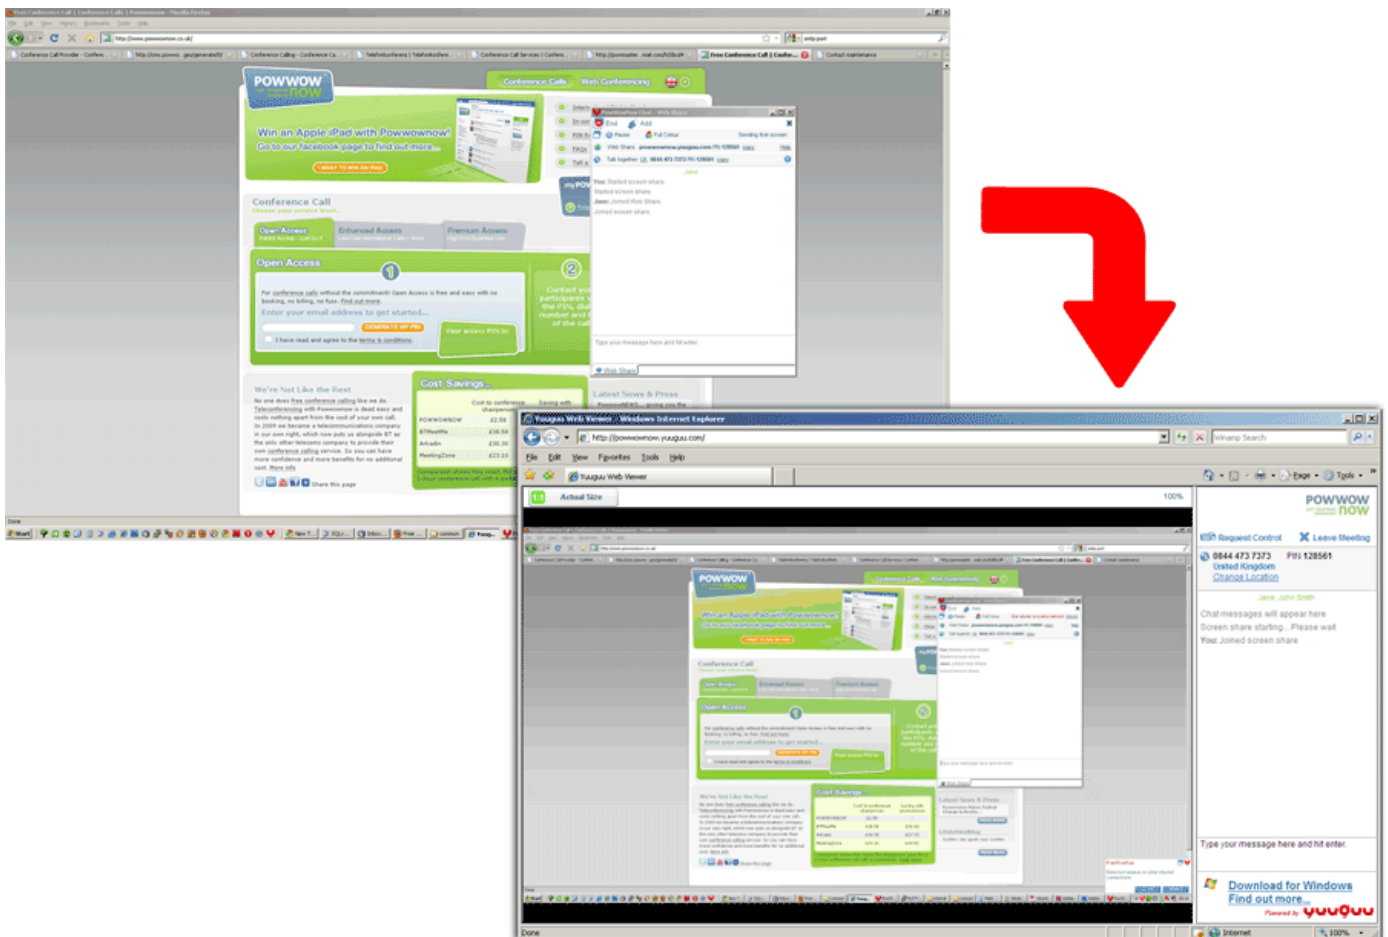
POWWOW NOW

Conference Calls Web Conferencing

Win an Apple iPad with Powwownow!
Go to our facebook page to find out more...

Conference Call

Open Access Enhanced Access Premium Access

Open Access

For conference calls without the commitment! Open Access is free and easy with no booking, no billing, no fuss. Find out more.
Enter your email address to get started...

GENERATE MY PIN

I have read and agree to the terms & conditions.

Your access PIN is:

We're Not Like the Rest

Cost Savings

| | |
|---|---|
| POWWOWNOW | £2.50 |
| BTMeetMe | £38.50 |
| Arkadin | £38.30 |
| MeetingZone | £23.10 |

Latest News & Press

End Add
Pause Full Colour
View Share
Tell together

You: Started screen share.
Jane: Joined Web Share.

Type your message here and hit enter

Yuuguu Web Viewer - Windows Internet Explorer

http://powwownow.yuuguu.com/

Winamp Search

File Edit View Favorites Tools Help

Yuuguu Web Viewer

Page Tools

Actual Size

100%

POWWOW NOW

Request Control Leave Meeting

0844 473 7373 PIN 128561
United Kingdom
Change Location

Jane, John Smith

Chat messages will appear here
Screen share starting... Please wait
You: Joined screen share

Type your message here and hit enter.

Download for Windows
Find out more...

Powered by yuuguu

Done

Internet

100%